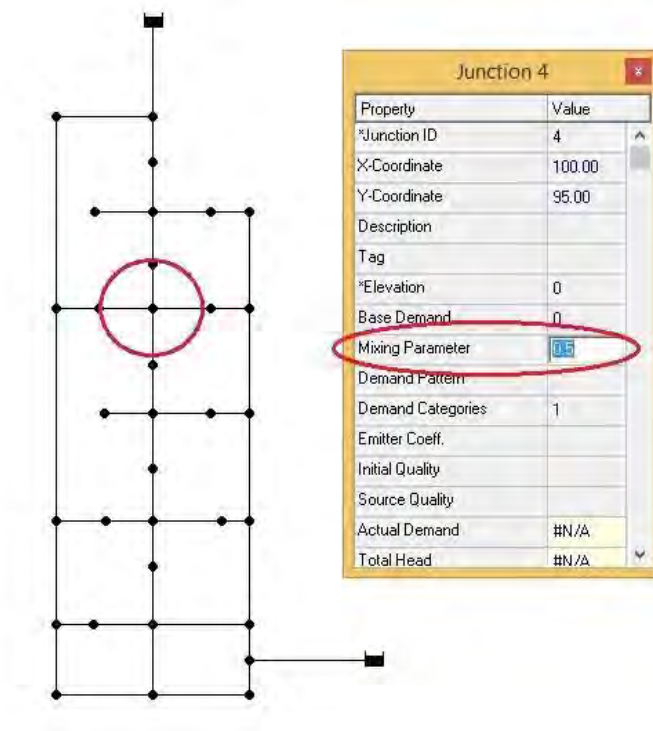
Junction 4

| Property | Value |
|---|---|
| *Junction ID | 4 |
| X-Coordinate | 100.00 |
| Y-Coordinate | 95.00 |
| Description | |
| Tag | |
| *Elevation | 0 |
| Base Demand | 0 |
| Mixing Parameter | 0.5 |
| Demand Pattern | |
| Demand Categories | 1 |
| Emitter Coeff. | |
| Initial Quality | |
| Source Quality | |
| Actual Demand | #N/A |
| Total Head | #N/A |